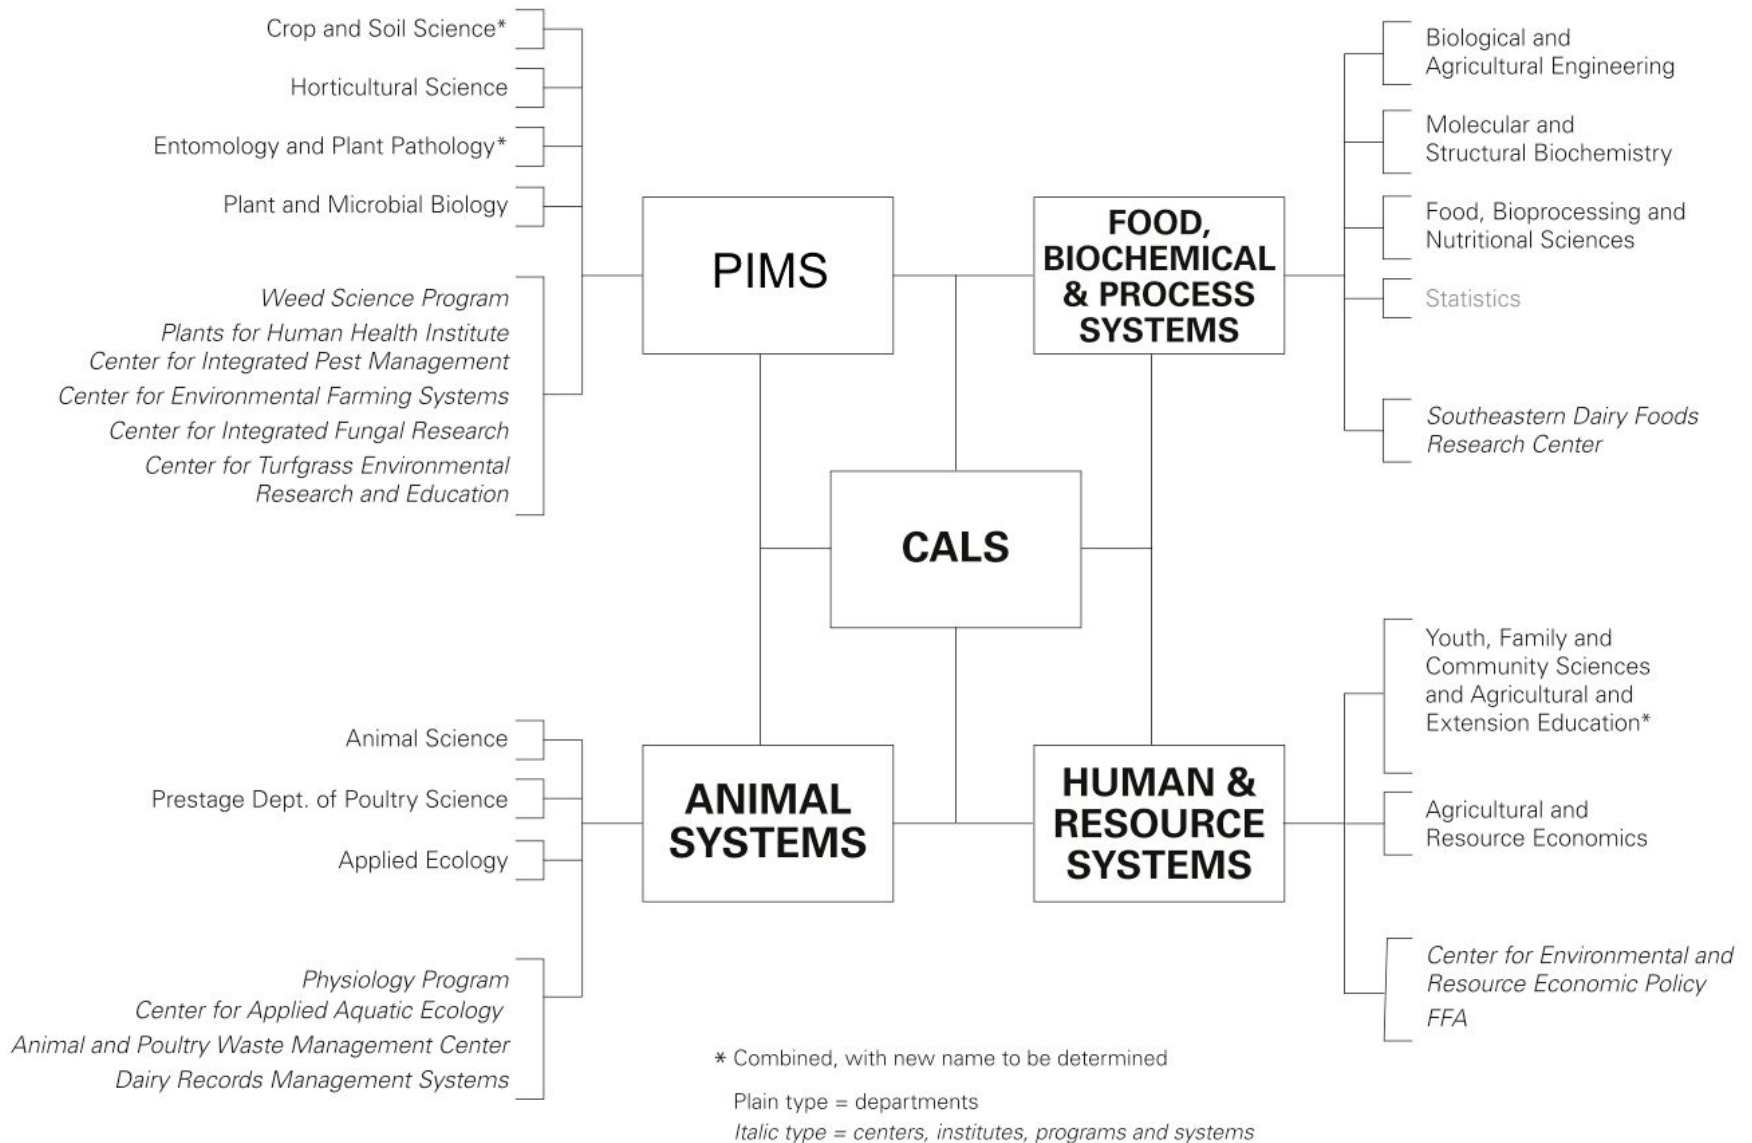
Crop and Soil Science*
Horticultural Science
Entomology and Plant Pathology*
Plant and Microbial Biology

Weed Science Program
Plants for Human Health Institute
Center for Integrated Pest Management
Center for Environmental Farming Systems
Center for Integrated Fungal Research
Center for Turfgrass Environmental Research and Education

PIMS

FOOD, BIOCHEMICAL & PROCESS SYSTEMS

Biological and Agricultural Engineering
Molecular and Structural Biochemistry
Food, Bioprocessing and Nutritional Sciences
Statistics

Southeastern Dairy Foods Research Center

CALS

Youth, Family and Community Sciences and Agricultural and Extension Education*
Agricultural and Resource Economics

Center for Environmental and Resource Economic Policy
FFA

Animal Science
Prestage Dept. of Poultry Science
Applied Ecology

ANIMAL SYSTEMS

HUMAN & RESOURCE SYSTEMS

Physiology Program
Center for Applied Aquatic Ecology
Animal and Poultry Waste Management Center
Dairy Records Management Systems

* Combined, with new name to be determined

Plain type = departments
Italic type = centers, institutes, programs and systems